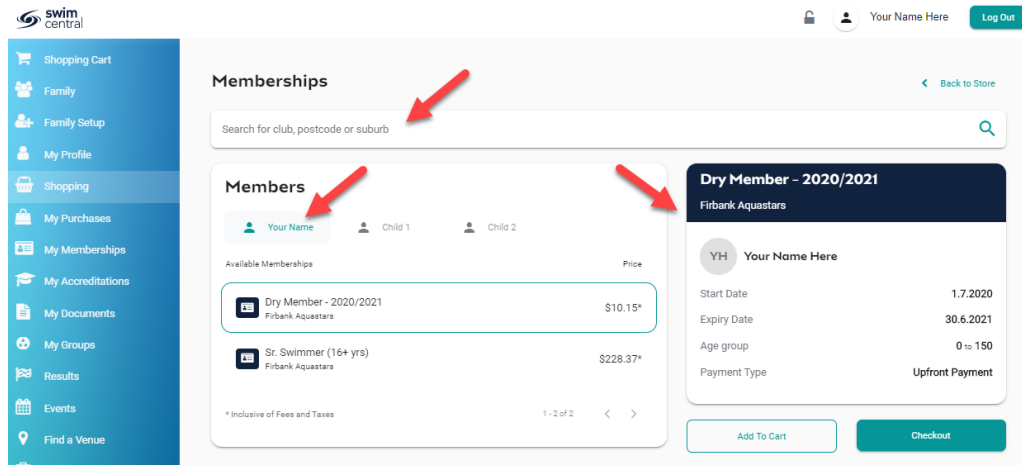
swim central

Your Name Here

Log Out

Shopping Cart
Family
Family Setup
My Profile
Shopping
My Purchases
My Memberships
My Accreditations
My Documents
My Groups
Results
Events
Find a Venue

Memberships

Back to Store

Search for club, postcode or suburb

Members

Your Name
Child 1
Child 2

Available Memberships
Price

Dry Member - 2020/2021
Firbank Aquastars
$10.15*

Sr. Swimmer (16+ yrs)
Firbank Aquastars
$228.37*

* Inclusive of Fees and Taxes

1 - 2 of 2

Dry Member - 2020/2021
Firbank Aquastars

YH
Your Name Here

Start Date
1.7.2020
Expiry Date
30.6.2021
Age group
0 to 150
Payment Type
Upfront Payment

Add To Cart
Checkout